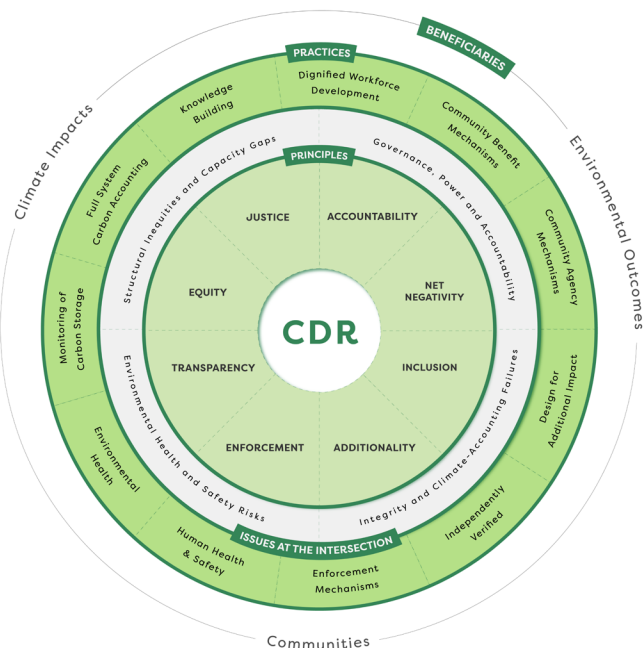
BENEFICIARIES

Climate Impacts

Environmental Outcomes

Communities

PRACTICES

Knowledge Building

Dignified Workforce Development

Community Benefit Mechanisms

Community Agency Mechanisms

Design for Additional Impact

Independently Verified

Enforcement Mechanisms

Human Health & Safety

Environmental Health

Monitoring of Carbon Storage

Full System Carbon Accounting

ISSUES AT THE INTERSECTION

Structural Inequities and Capacity Gaps

Governance, Power and Accountability

Integrity and Climate-Accounting Failures

Environmental Health and Safety Risks

PRINCIPLES

JUSTICE

ACCOUNTABILITY

EQUITY

NET NEGATIVITY

TRANSPARENCY

INCLUSION

ENFORCEMENT

ADDITIONALITY

CDR